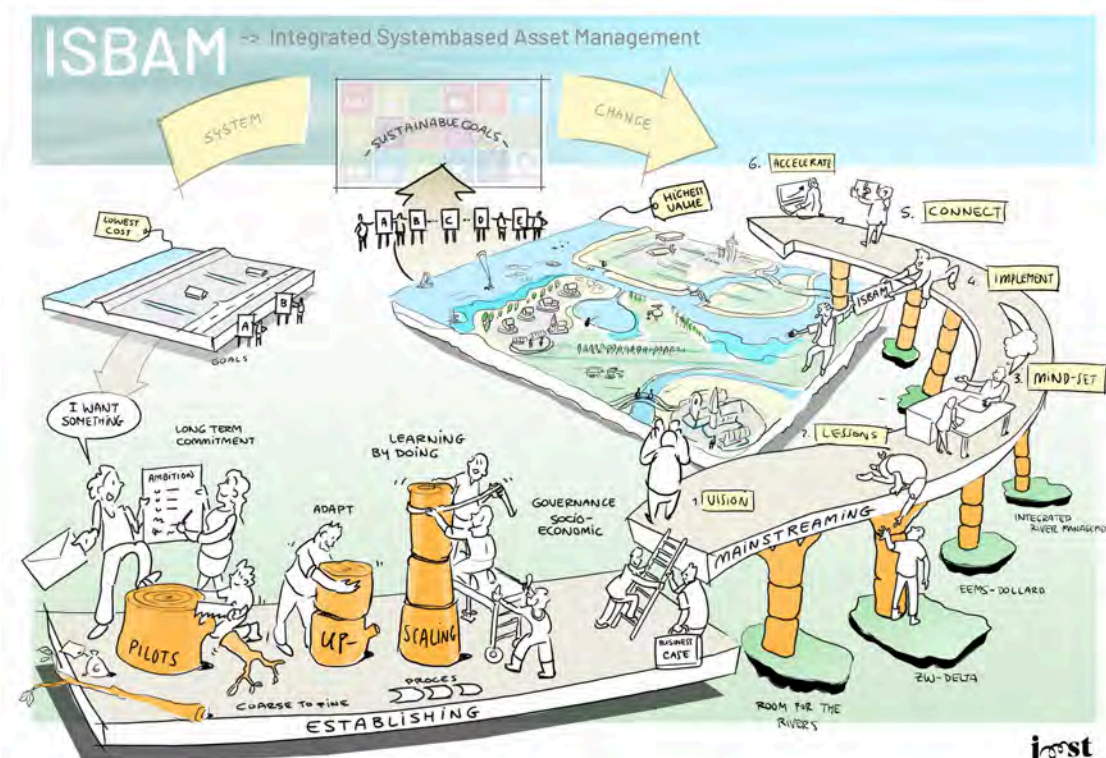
ISBAM -> Integrated Systembased Asset Management

SYSTEM

SUSTAINABLE GOALS

CHANGE

LOWEST COST

A B C D E

HIGHEST VALUE

6. ACCELERATE

5. CONNECT

4. IMPLEMENT

ISBAM

3. MIND-SET

2. LESSONS

1. VISION

A B

GOALS

I WANT SOMETHING

LONG TERM COMMITMENT

AMBITION

LEARNING BY DOING

ADAPT

GOVERNANCE SOCIO-ECONOMIC

MAINSTREAMING

PILOTS

UP-

SCALING

BUSINESS CASE

COARSE TO FINE

PROCES

ESTABLISHING

ROOM FOR THE RIVERS

ZW-DELTA

EEMS-DOLLARD

INTEGRATED RIVER MANAGEMENT

joost